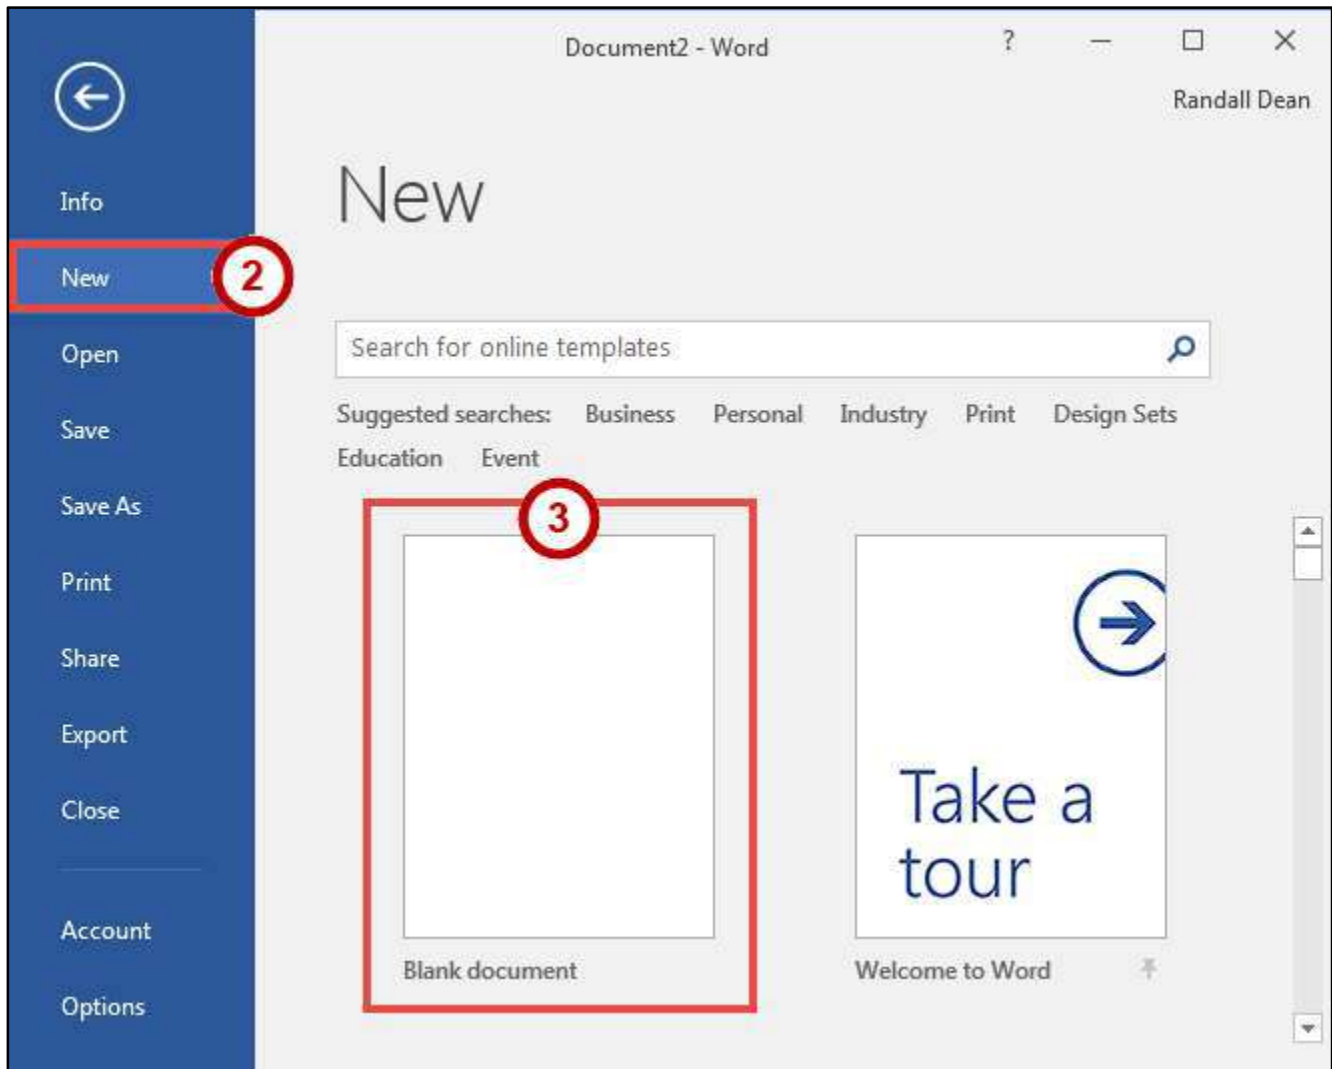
Document2 - Word

?

Randall Dean

Info

New

2

Open

Save

Save As

Print

Share

Export

Close

Account

Options

New

Search for online templates

Suggested searches: Business Personal Industry Print Design Sets Education Event

3

Blank document

Take a tour

Welcome to Word